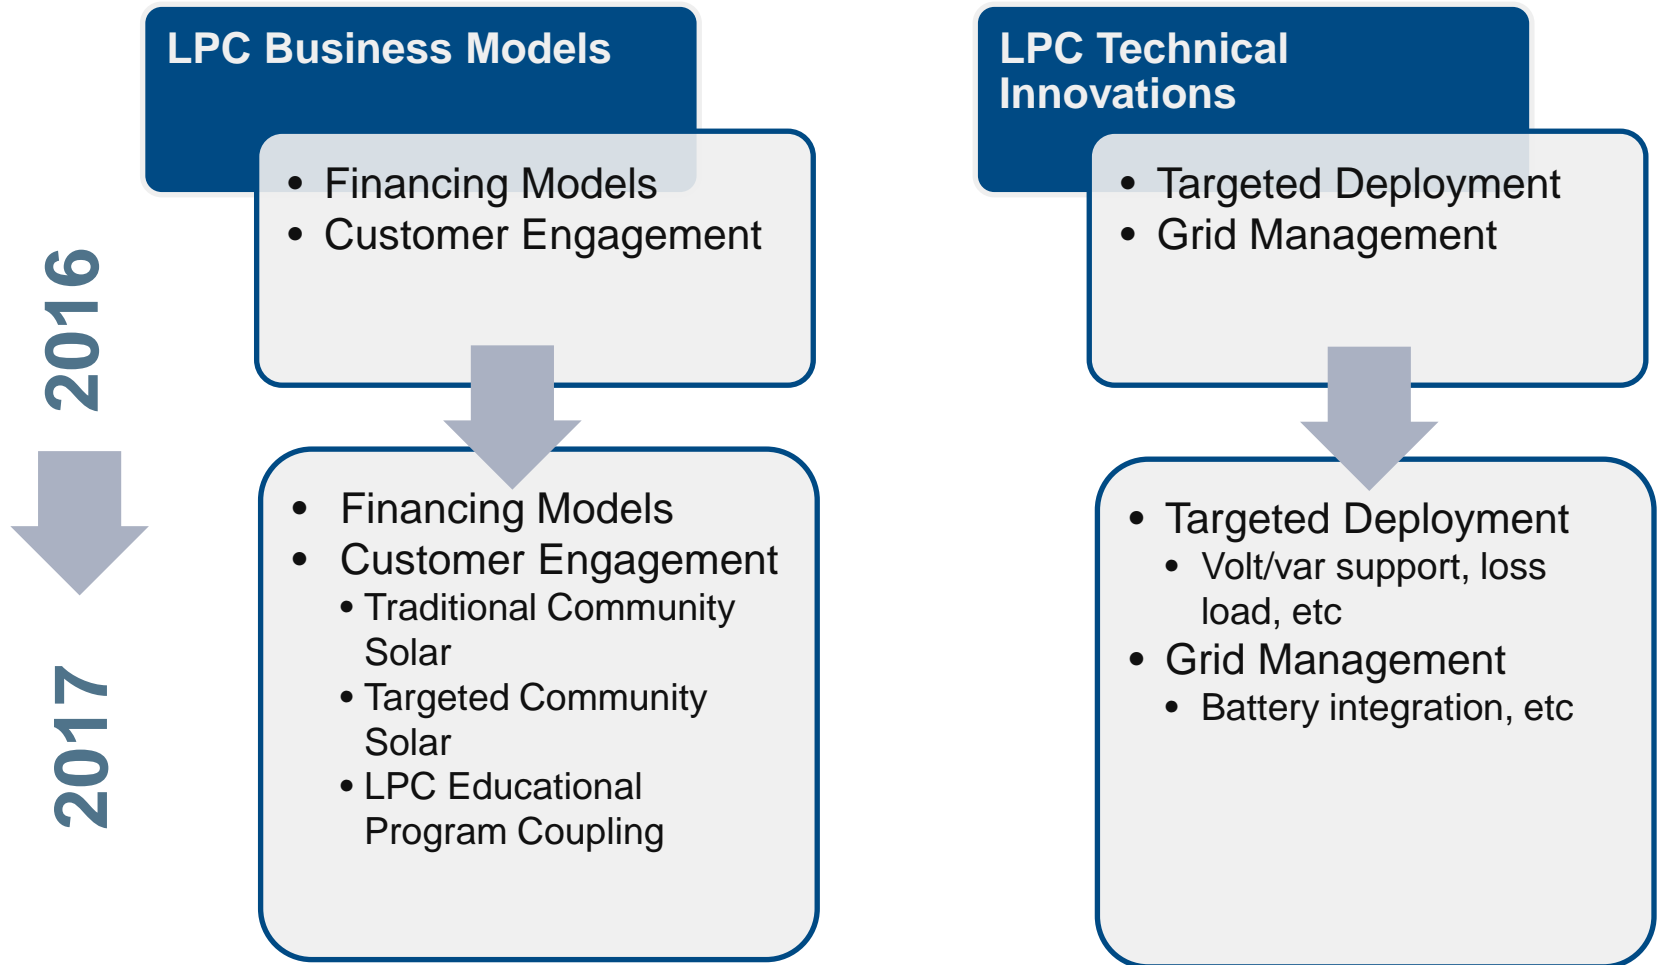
2016

2017

LPC Business Models

• Financing Models
• Customer Engagement

• Financing Models
• Customer Engagement
  • Traditional Community Solar
  • Targeted Community Solar
  • LPC Educational Program Coupling

LPC Technical Innovations

• Targeted Deployment
• Grid Management

• Targeted Deployment
  • Volt/var support, loss load, etc
• Grid Management
  • Battery integration, etc